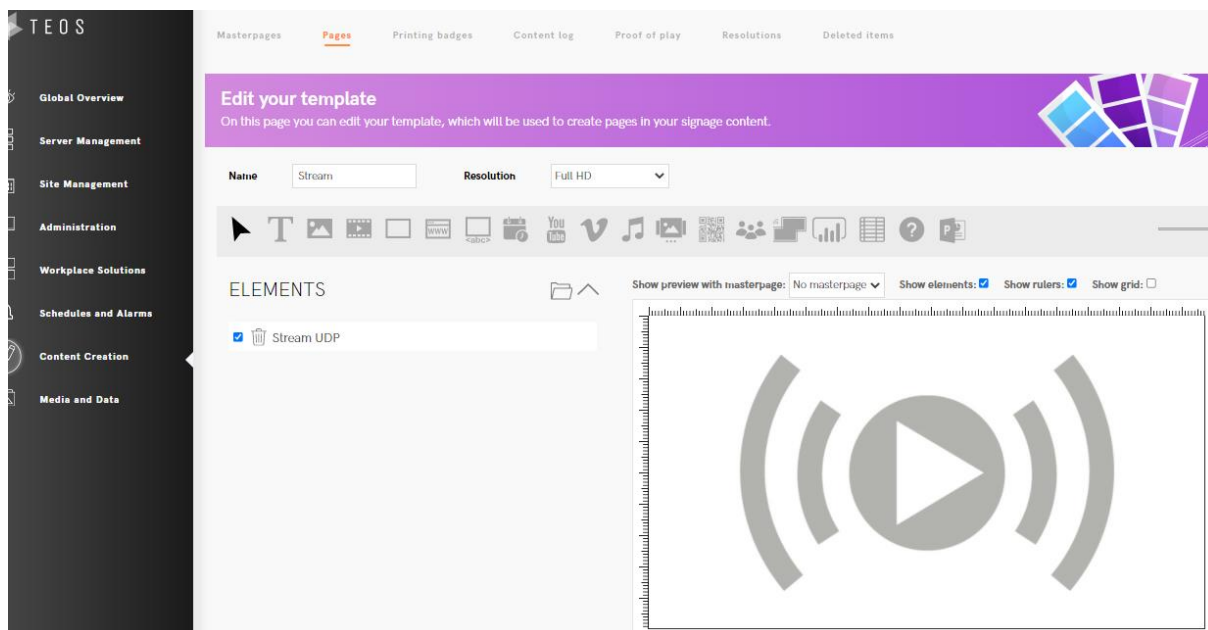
TEOS

Global Overview
Server Management
Site Management
Administration
Workplace Solutions
Schedules and Alarms
Content Creation
Media and Data

Masterpages Pages Printing badges Content log Proof of play Resolutions Deleted items

Edit your template
On this page you can edit your template, which will be used to create pages in your signage content.

Name Stream Resolution Full HD

www <abc> You Tube

ELEMENTS

Stream UDP

Show preview with masterpage: No masterpage Show elements: Show rulers: Show grid: